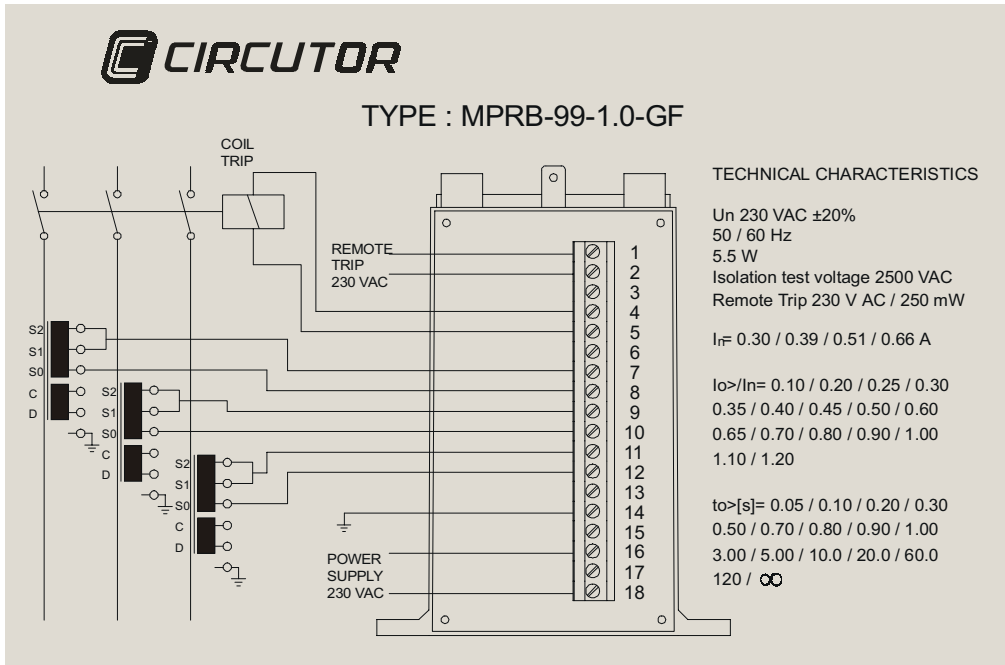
CIRCUTOR

TYPE : MPRB-99-1.0-GF

COIL TRIP

REMOTE TRIP 230 VAC

POWER SUPPLY 230 VAC

1
2
3
4
5
6
7
8
9
10
11
12
13
14
15
16
17
18

S2
S1
S0
C
D

S2
S1
S0
C
D

S2
S1
S0
C
D

TECHNICAL CHARACTERISTICS

Un 230 VAC ±20%
50 / 60 Hz
5.5 W
Isolation test voltage 2500 VAC
Remote Trip 230 V AC / 250 mW

In= 0.30 / 0.39 / 0.51 / 0.66 A

Io>/In= 0.10 / 0.20 / 0.25 / 0.30
0.35 / 0.40 / 0.45 / 0.50 / 0.60
0.65 / 0.70 / 0.80 / 0.90 / 1.00
1.10 / 1.20

to>[s]= 0.05 / 0.10 / 0.20 / 0.30
0.50 / 0.70 / 0.80 / 0.90 / 1.00
3.00 / 5.00 / 10.0 / 20.0 / 60.0
120 / $\infty$